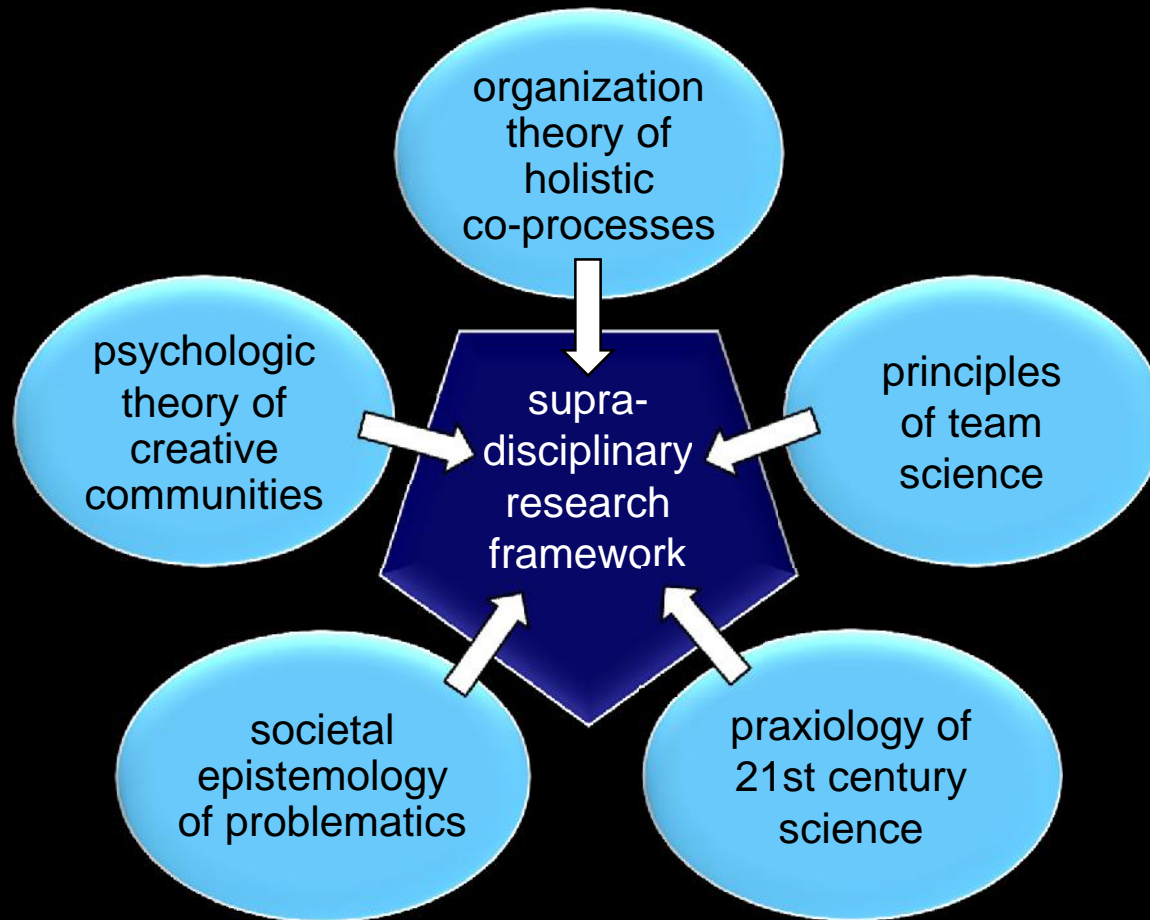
organization theory of holistic co-processes

psychologic theory of creative communities

supra-disciplinary research framework

principles of team science

societal epistemology of problematics

praxiology of 21st century science